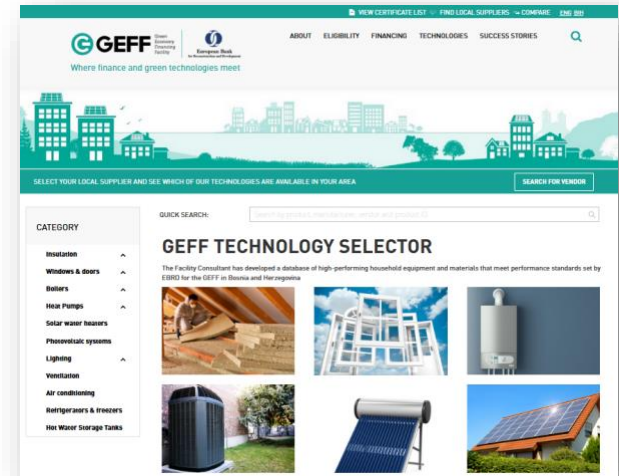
VIEW CERTIFICATE LIST FIND LOCAL SUPPLIERS COMPARE ENG BIH

GEFF Green Economy Financing Facility

European Bank for Reconstruction and Development

Where finance and green technologies meet

ABOUT ELIGIBILITY FINANCING TECHNOLOGIES SUCCESS STORIES

SELECT YOUR LOCAL SUPPLIER AND SEE WHICH OF OUR TECHNOLOGIES ARE AVAILABLE IN YOUR AREA

SEARCH FOR VENDOR

CATEGORY

Insulation

Windows & doors

Boilers

Heat Pumps

Solar water heaters

Photovoltaic systems

Lighting

Ventilation

Air conditioning

Refrigerators & freezers

Hot Water Storage Tanks

QUICK SEARCH:

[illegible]

GEFF TECHNOLOGY SELECTOR

The Facility Consultant has developed a database of high-performing household equipment and materials that meet performance standards set by EBRD for the GEFF in Bosnia and Herzegovina